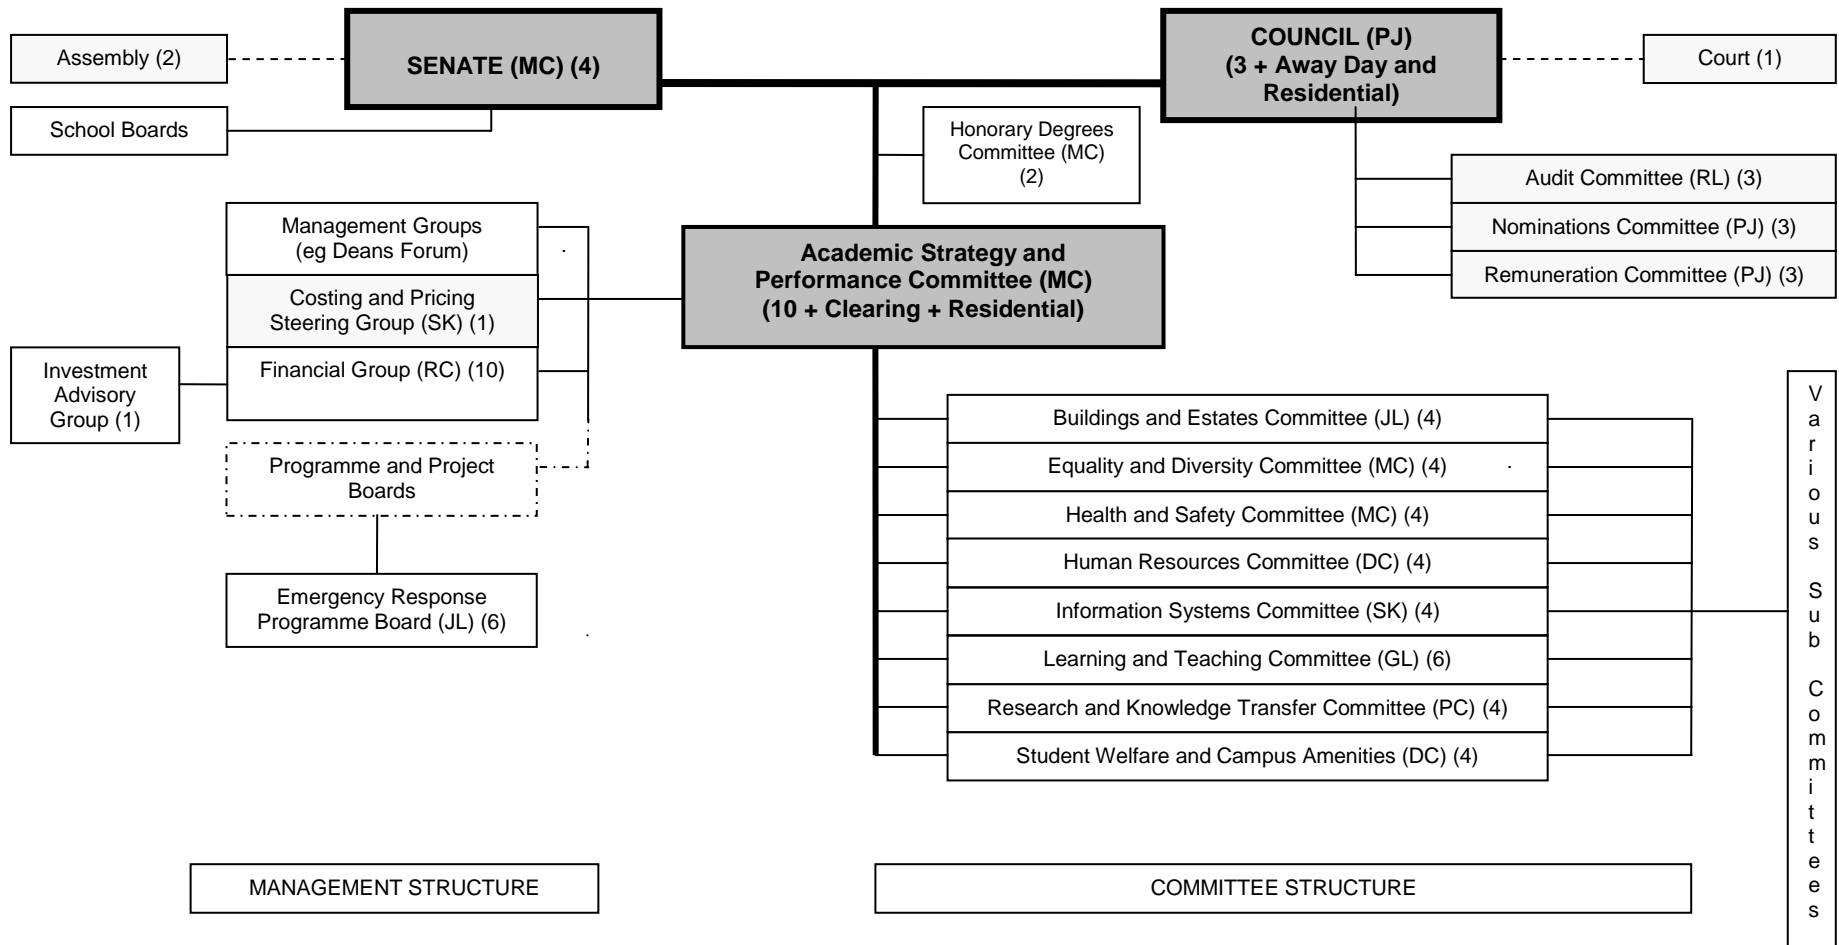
Assembly (2)

SENATE (MC) (4)

COUNCIL (PJ) (3 + Away Day and Residential)

Court (1)

School Boards

Honorary Degrees Committee (MC) (2)

Audit Committee (RL) (3)

Nominations Committee (PJ) (3)

Remuneration Committee (PJ) (3)

Management Groups (eg Deans Forum)

Costing and Pricing Steering Group (SK) (1)

Financial Group (RC) (10)

Investment Advisory Group (1)

Academic Strategy and Performance Committee (MC) (10 + Clearing + Residential)

Programme and Project Boards

Emergency Response Programme Board (JL) (6)

Buildings and Estates Committee (JL) (4)

Equality and Diversity Committee (MC) (4)

Health and Safety Committee (MC) (4)

Human Resources Committee (DC) (4)

Information Systems Committee (SK) (4)

Learning and Teaching Committee (GL) (6)

Research and Knowledge Transfer Committee (PC) (4)

Student Welfare and Campus Amenities (DC) (4)

Various Sub Committees

MANAGEMENT STRUCTURE

COMMITTEE STRUCTURE